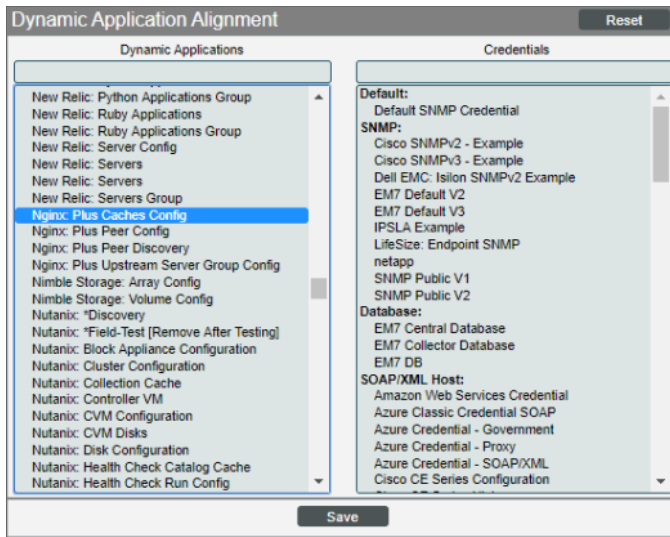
Dynamic Application Alignment

Reset

Dynamic Applications

New Relic: Python Applications Group
New Relic: Ruby Applications
New Relic: Ruby Applications Group
New Relic: Server Config
New Relic: Servers
New Relic: Servers
New Relic: Servers Group
Nginx: Plus Caches Config
Nginx: Plus Peer Config
Nginx: Plus Peer Discovery
Nginx: Plus Upstream Server Group Config
Nimble Storage: Array Config
Nimble Storage: Volume Config
Nutanix: *Discovery
Nutanix: *Field-Test [Remove After Testing]
Nutanix: Block Appliance Configuration
Nutanix: Cluster Configuration
Nutanix: Collection Cache
Nutanix: Controller VM
Nutanix: CVM Configuration
Nutanix: CVM Disks
Nutanix: Disk Configuration
Nutanix: Health Check Catalog Cache
Nutanix: Health Check Run Config

Credentials

Default:
Default SNMP Credential
SNMP:
Cisco SNMPv2 - Example
Cisco SNMPv3 - Example
Dell EMC: Isilon SNMPv2 Example
EM7 Default V2
EM7 Default V3
IPSLA Example
LifeSize: Endpoint SNMP
netapp
SNMP Public V1
SNMP Public V2
Database:
EM7 Central Database
EM7 Collector Database
EM7 DB
SOAP/XML Host:
Amazon Web Services Credential
Azure Classic Credential SOAP
Azure Credential - Government
Azure Credential - Proxy
Azure Credential - SOAP/XML
Cisco CE Series Configuration

Save